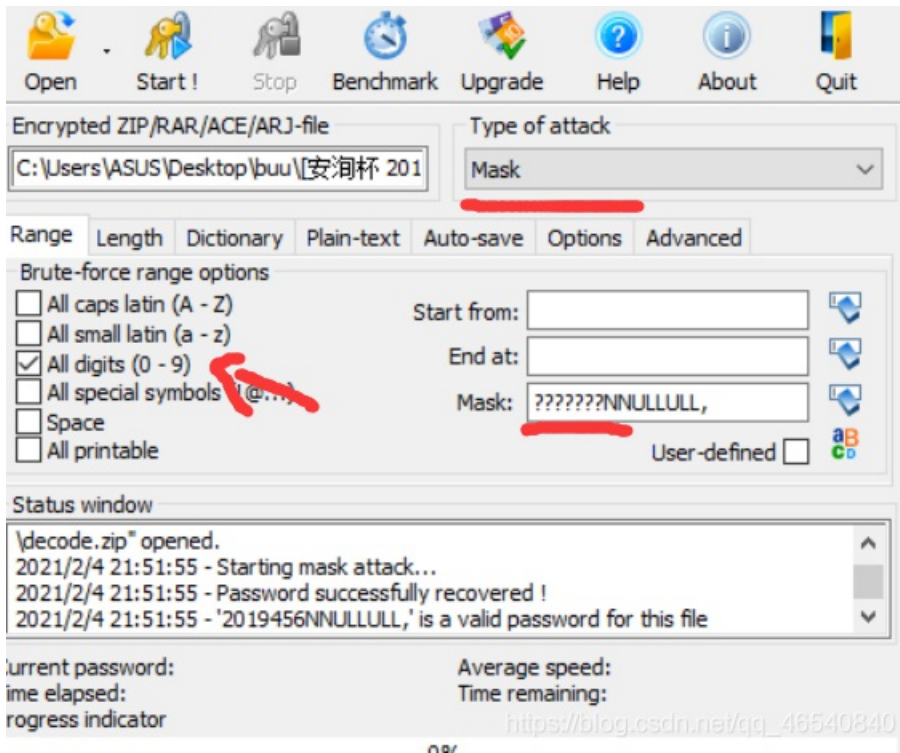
Open Start ! Stop Benchmark Upgrade Help About Quit

Encrypted ZIP/RAR/ACE/ARJ-file
C:\Users\ASUS\Desktop\buu\[安洵杯 201

Type of attack
Mask

Range Length Dictionary Plain-text Auto-save Options Advanced

Brute-force range options
All caps latin (A - Z)
All small latin (a - z)
All digits (0 - 9)
All special symbols (!@...)
Space
All printable

Start from:
End at:
Mask: ???????NNULLULL,
User-defined

Status window
\decode.zip" opened.
2021/2/4 21:51:55 - Starting mask attack...
2021/2/4 21:51:55 - Password successfully recovered !
2021/2/4 21:51:55 - '2019456NNULLULL,' is a valid password for this file

urrent password:
ime elapsed:
rogress indicator

Average speed:
Time remaining:

https://blog.csdn.net/qq_46540840

0%